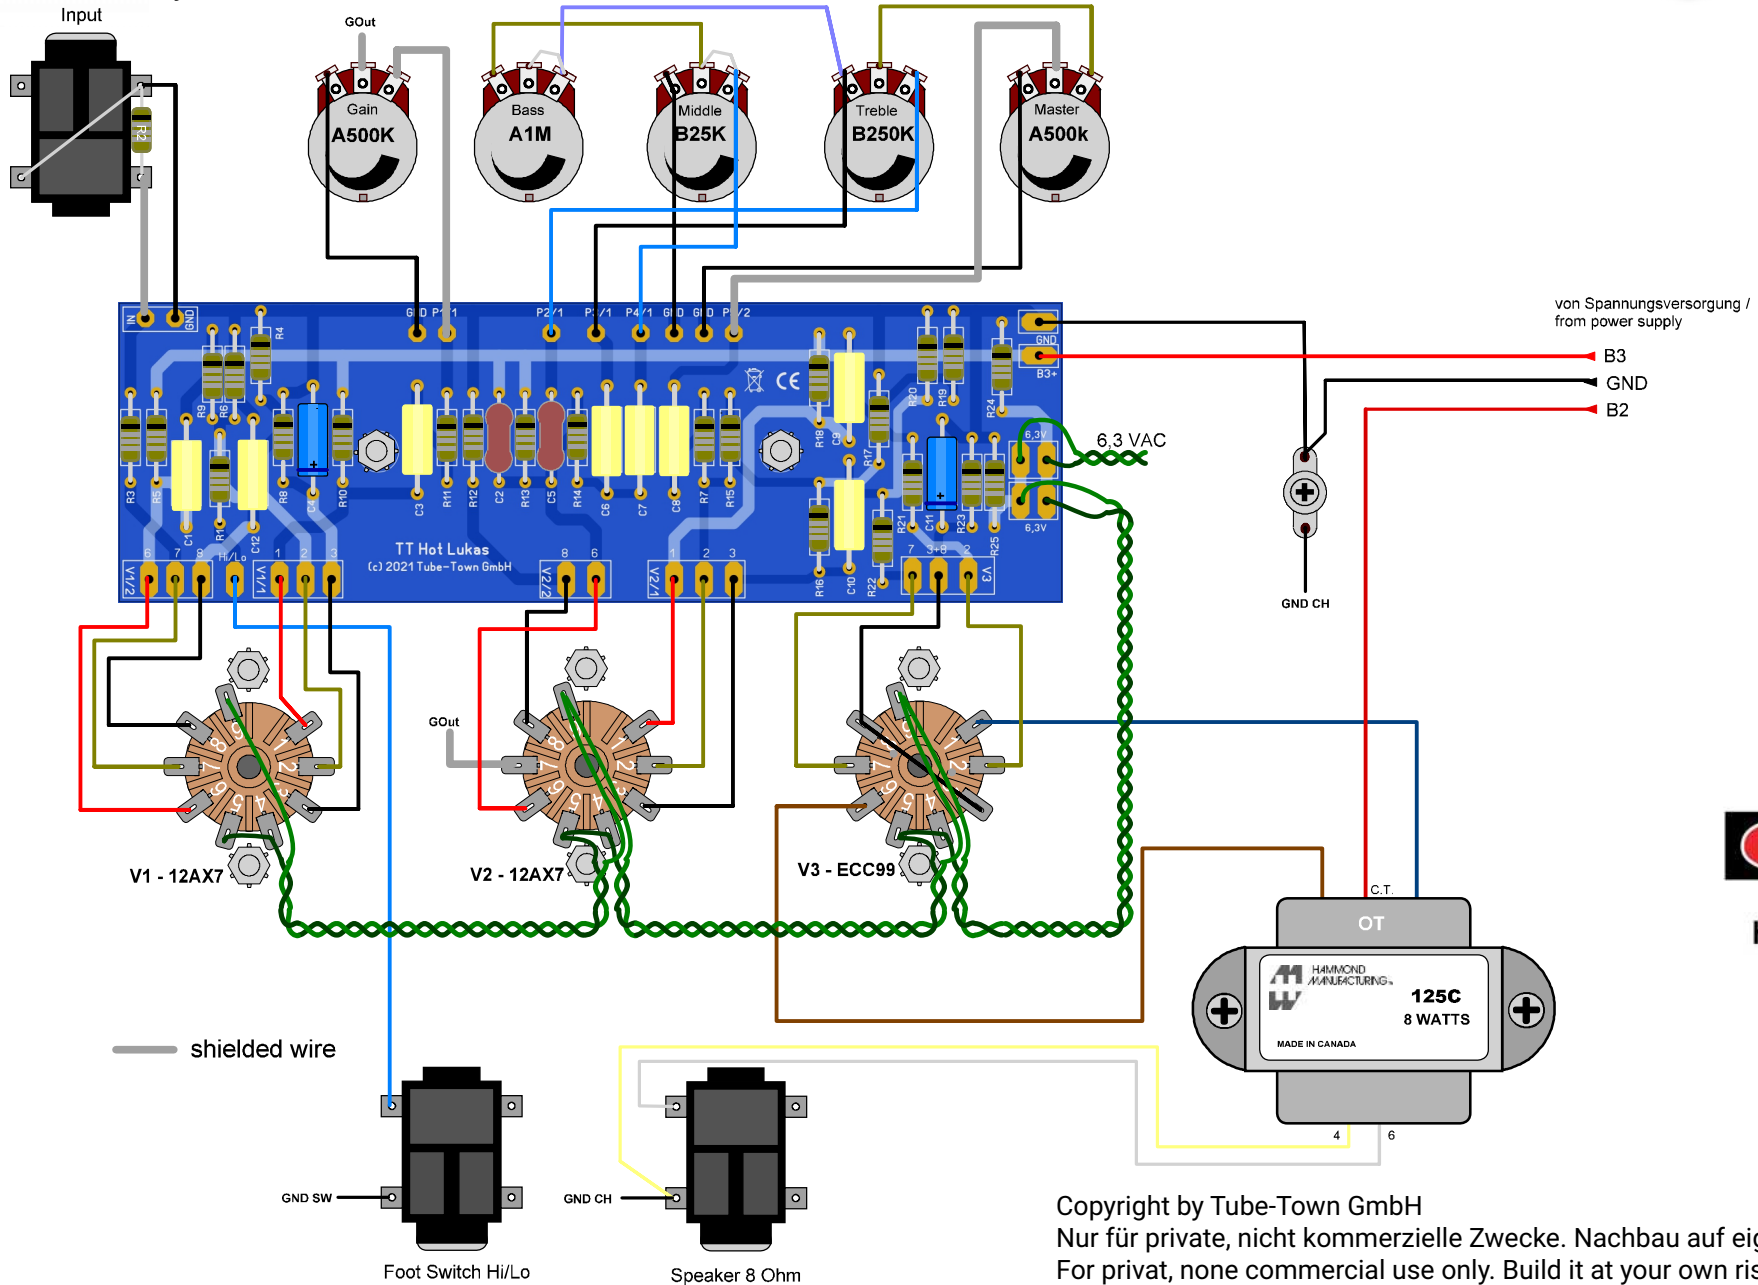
Input

R2

GOut

Gain
A500K

Bass
A1M

Middle
B25K

Treble
B250K

Master
A500k

IN GND

GND P1/1

P2/1 P3/1 P4/1 GND GND P5/2

GND
B3+

von Spannungsversorgung /
from power supply

B3
GND
B2

R4 R9 R6 R3 R5 R1 C1 C12 R8 C4 R10 C3 R11 R12 C2 R13 C5 R14 C6 C7 C8 R7 R15 R18 C9 R17 R20 R19 R24 R16 C10 R22 R21 C11 R23 R25

6,3V
6,3V

6,3 VAC

TT Hot Lukas
(c) 2021 Tube-Town GmbH

6 7 8 Hi/Lo 1 2 3
V1/2 V1/1
8 6
V2/2
1 2 3
V2/1
7 3+8 2
V3

GND CH

GOut

V1 - 12AX7

V2 - 12AX7

V3 - ECC99

C.T.

OT

HAMMOND MANUFACTURING
125C
8 WATTS
MADE IN CANADA

shielded wire

4 6

GND SW

GND CH

Foot Switch Hi/Lo

Speaker 8 Ohm

Copyright by Tube-Town GmbH
Nur für private, nicht kommerzielle Zwecke. Nachbau auf eig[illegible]
For privat, none commercial use only. Build it at your own ris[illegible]